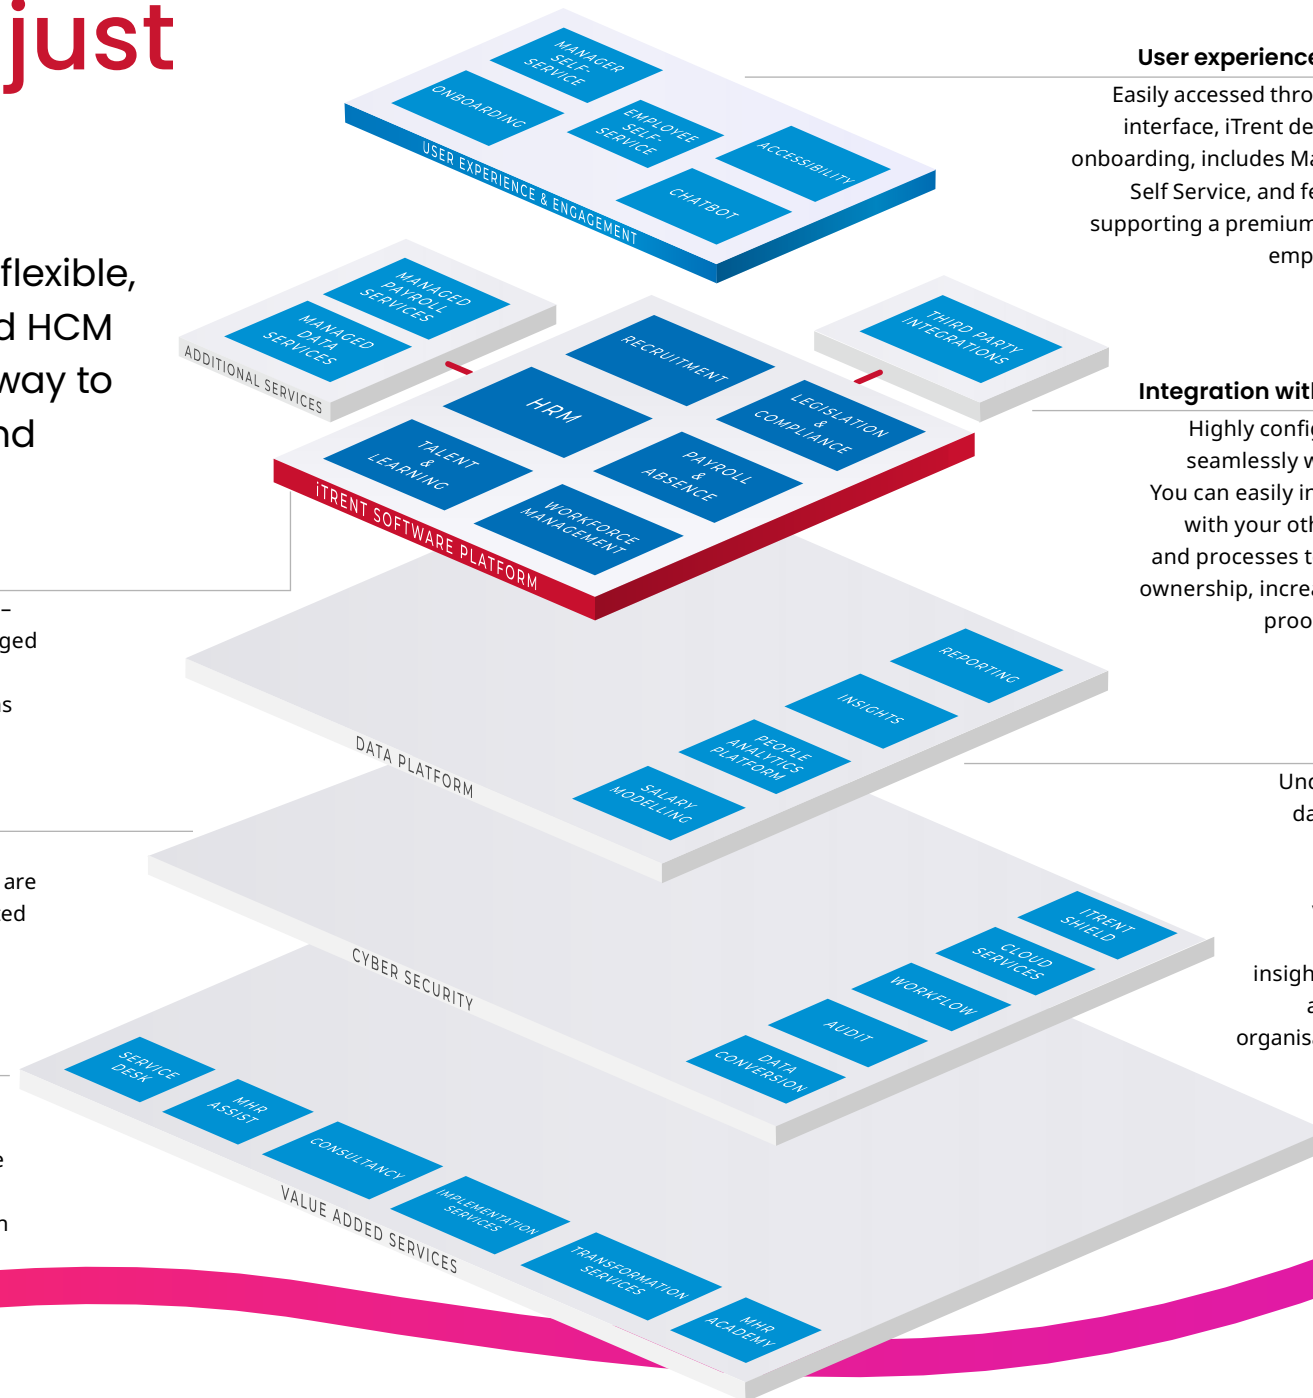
just

flexible,
d HCM
way to
nd

–
ged

s

are
ed

e

n

MANAGER SELF-SERVICE
ONBOARDING
EMPLOYEE SELF-SERVICE
ACCESSIBILITY
CHATBOT
USER EXPERIENCE & ENGAGEMENT

MANAGED PAYROLL SERVICES
MANAGED DATA SERVICES
ADDITIONAL SERVICES

THIRD PARTY INTEGRATIONS

RECRUITMENT
HRM
LEGISLATION & COMPLIANCE
TALENT & LEARNING
PAYROLL & ABSENCE
WORKFORCE MANAGEMENT
iTRENT SOFTWARE PLATFORM

REPORTING
INSIGHTS
PEOPLE ANALYTICS PLATFORM
SALARY MODELLING
DATA PLATFORM

iTRENT SHIELD
CLOUD SERVICES
WORKFLOW
AUDIT
DATA CONVERSION
CYBER SECURITY

SERVICE DESK
MHR ASSIST
CONSULTANCY
IMPLEMENTATION SERVICES
TRANSFORMATION SERVICES
MHR ACADEMY
VALUE ADDED SERVICES

User experience
Easily accessed thro
interface, iTrent de
onboarding, includes Ma
Self Service, and fe
supporting a premium
emp

Integration wit
Highly confi
seamlessly w
You can easily in
with your oth
and processes t
ownership, incre
proo

Un
da

insigh
a
organis